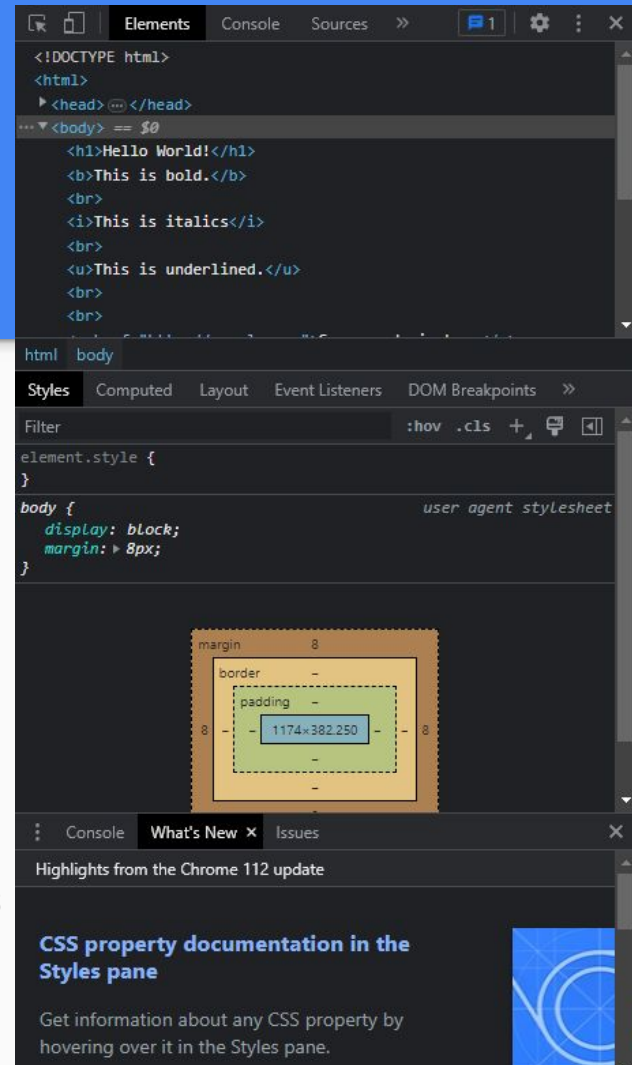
Elements Console Sources » 1 ⚙ ⋮ ×

<!DOCTYPE html>
<html>
▶<head>⋯</head>
⋯▼<body> == $0
<h1>Hello World!</h1>
<b>This is bold.</b>
<br>
<i>This is italics</i>
<br>
<u>This is underlined.</u>
<br>
<br>
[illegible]

html body

Styles Computed Layout Event Listeners DOM Breakpoints »

Filter :hov .cls +

element.style {
}

body { user agent stylesheet
display: block;
margin: ▶ 8px;
}

margin 8
border –
padding –
8 – – 1174×382.250 – – 8
–
–
–

⋮ Console What's New × Issues ×

Highlights from the Chrome 112 update

CSS property documentation in the Styles pane

Get information about any CSS property by hovering over it in the Styles pane.